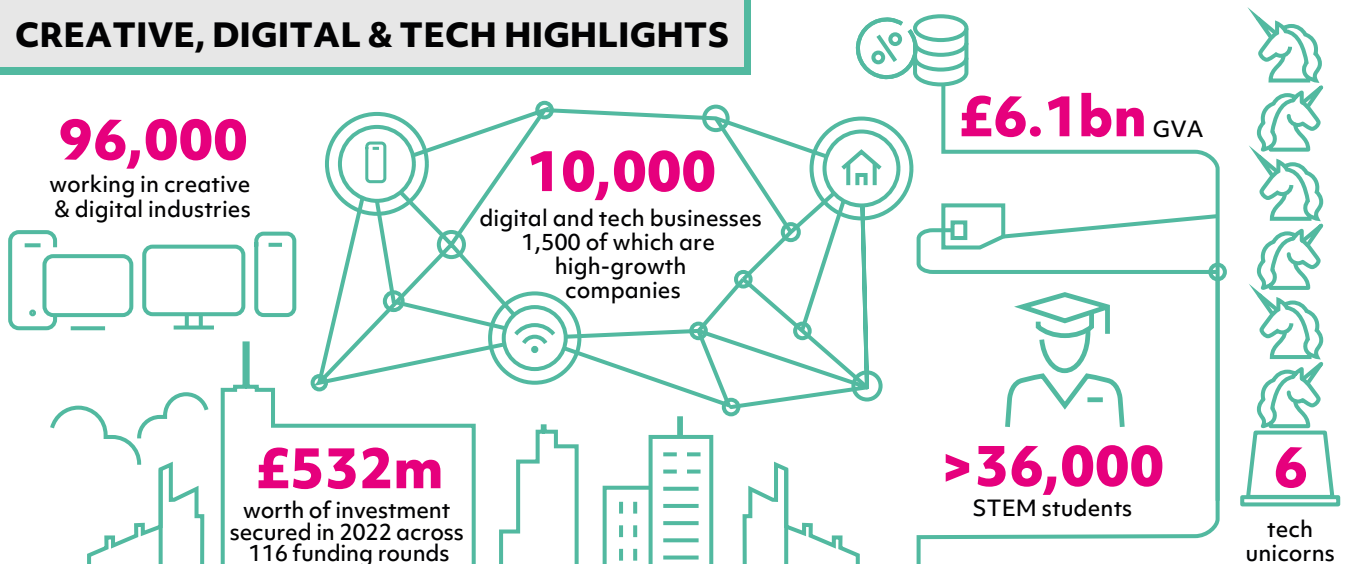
CREATIVE, DIGITAL & TECH HIGHLIGHTS

96,000
working in creative & digital industries

10,000
digital and tech businesses 1,500 of which are high-growth companies

£6.1bn GVA

>36,000
STEM students

6
tech unicorns

£532m
worth of investment secured in 2022 across 116 funding rounds